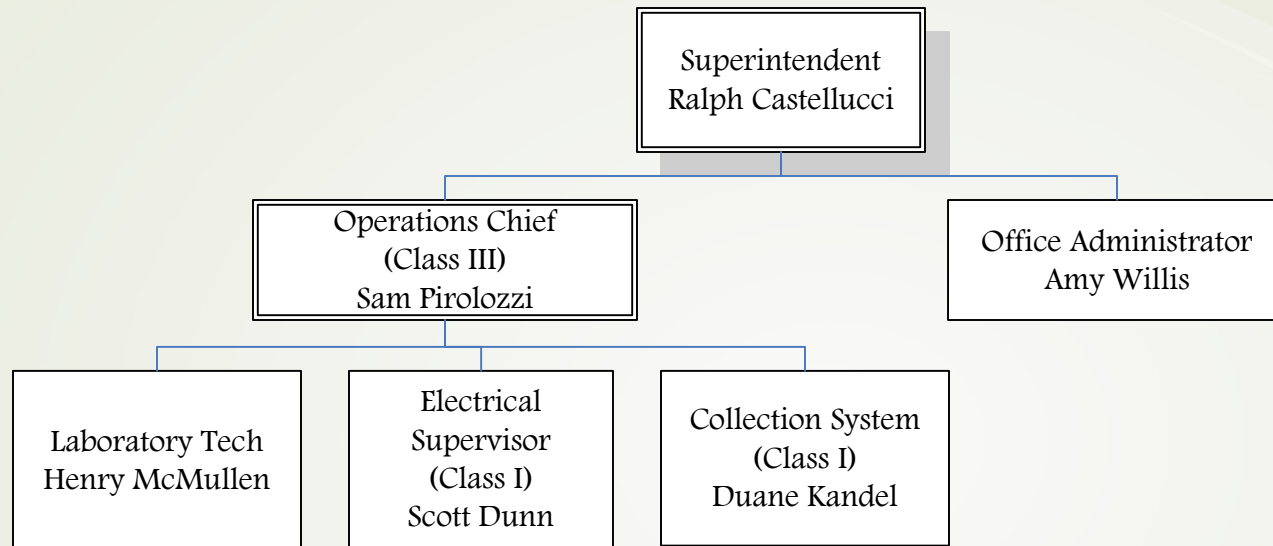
Superintendent
Ralph Castellucci

Operations Chief
(Class III)
Sam Pirolozzi

Office Administrator
Amy Willis

Laboratory Tech
Henry McMullen

Electrical
Supervisor
(Class I)
Scott Dunn

Collection System
(Class I)
Duane Kandel